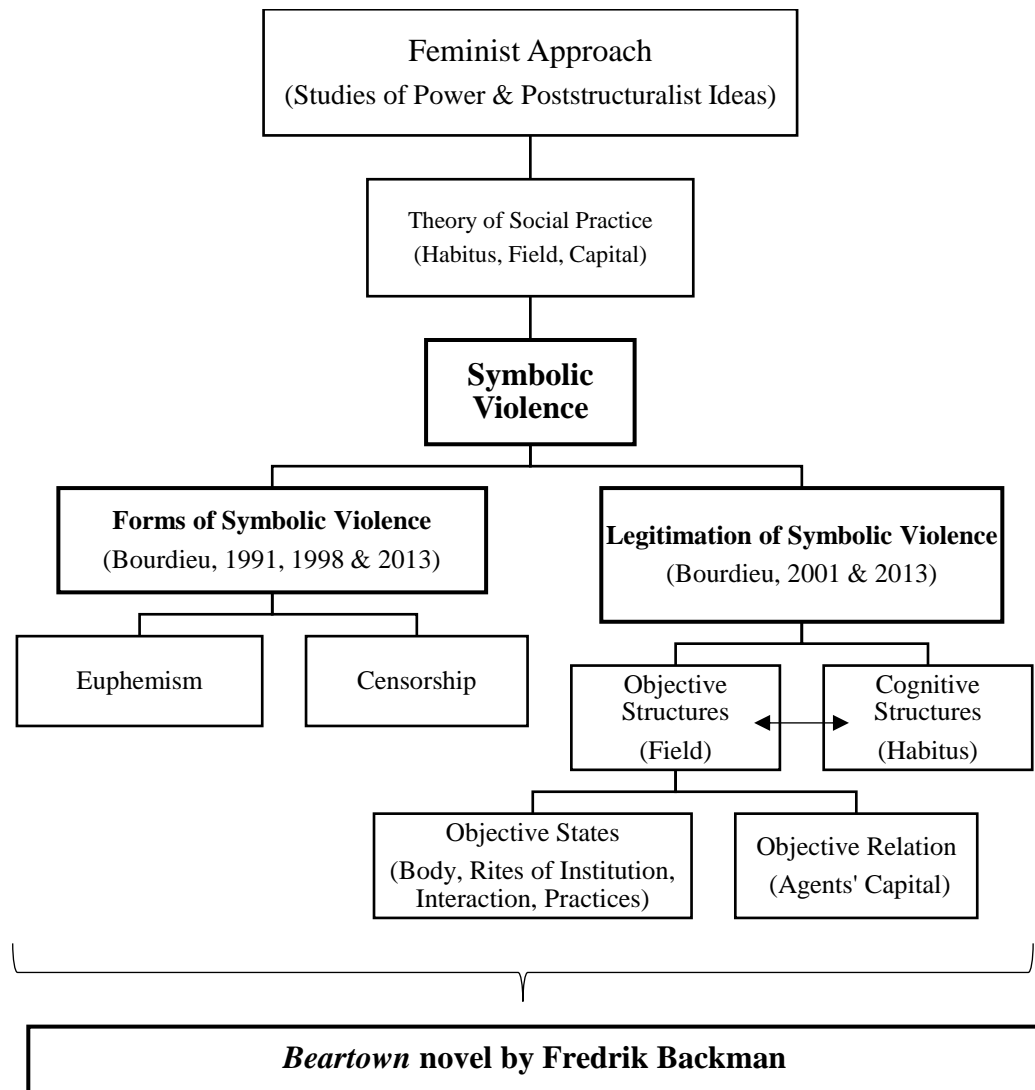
Feminist Approach
(Studies of Power & Poststructuralist Ideas)

Theory of Social Practice
(Habitus, Field, Capital)

**Symbolic Violence**

**Forms of Symbolic Violence**
(Bourdieu, 1991, 1998 & 2013)

**Legitimation of Symbolic Violence**
(Bourdieu, 2001 & 2013)

Euphemism

Censorship

Objective Structures
(Field)

Cognitive Structures
(Habitus)

Objective States
(Body, Rites of Institution, Interaction, Practices)

Objective Relation
(Agents' Capital)

***Beartown* novel by Fredrik Backman**